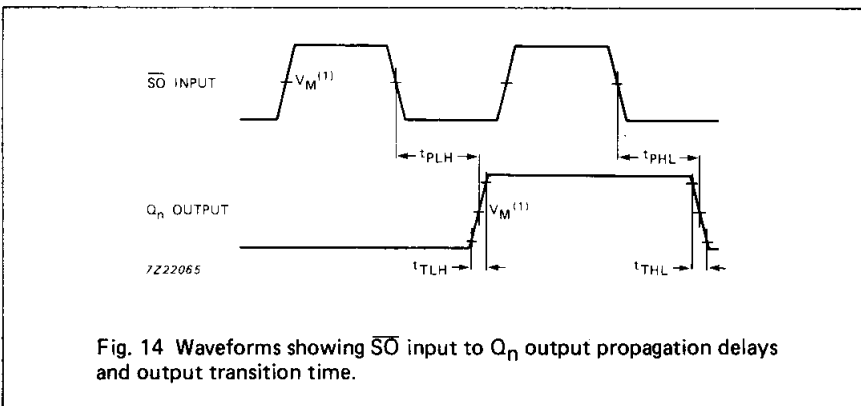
$\overline{SO}$ INPUT

$V_M^{(1)}$

$t_{PLH}$

$t_{PHL}$

$Q_n$ OUTPUT

$V_M^{(1)}$

7Z22065

$t_{TLH}$

$t_{THL}$

Fig. 14 Waveforms showing $\overline{SO}$ input to $Q_n$ output propagation delays and output transition time.